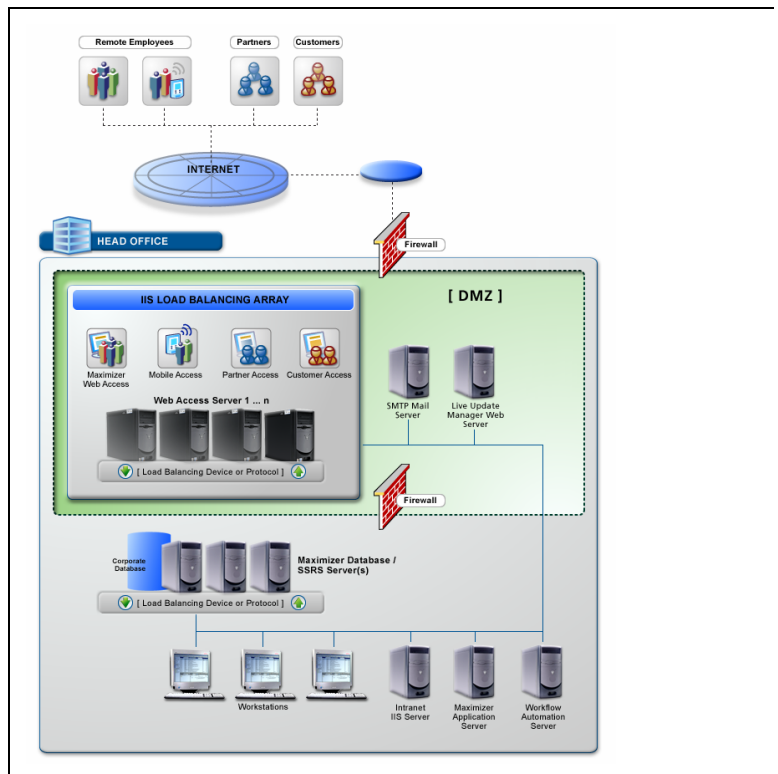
Remote Employees

Partners

Customers

INTERNET

HEAD OFFICE

Firewall

IIS LOAD BALANCING ARRAY

[ DMZ ]

Maximizer Web Access

Mobile Access

Partner Access

Customer Access

SMTP Mail Server

Live Update Manager Web Server

Web Access Server 1 ... n

[ Load Balancing Device or Protocol ]

Firewall

Corporate Database

Maximizer Database / SSRS Server(s)

[ Load Balancing Device or Protocol ]

Workstations

Intranet IIS Server

Maximizer Application Server

Workflow Automation Server